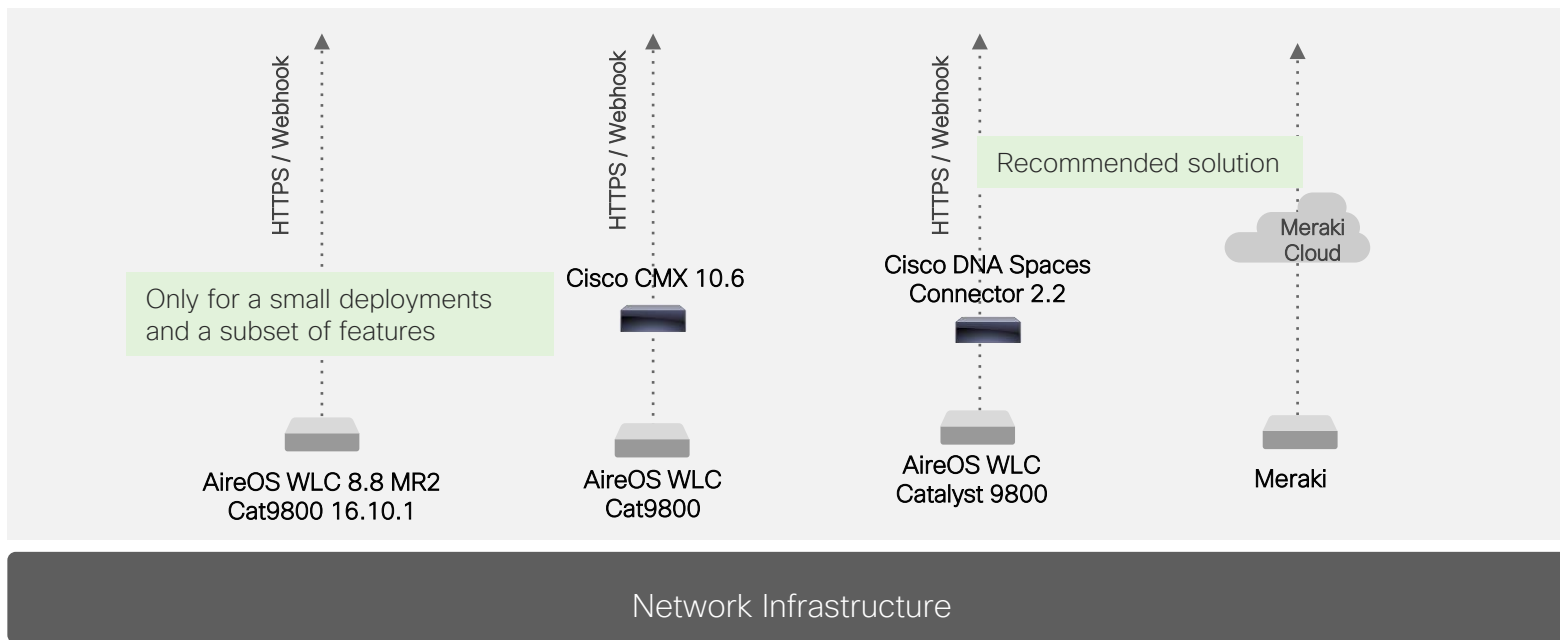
HTTPS / Webhook

Only for a small deployments and a subset of features

AireOS WLC 8.8 MR2
Cat9800 16.10.1

HTTPS / Webhook

Cisco CMX 10.6

AireOS WLC
Cat9800

HTTPS / Webhook

Recommended solution

Cisco DNA Spaces
Connector 2.2

AireOS WLC
Catalyst 9800

Meraki
Cloud

Meraki

Network Infrastructure